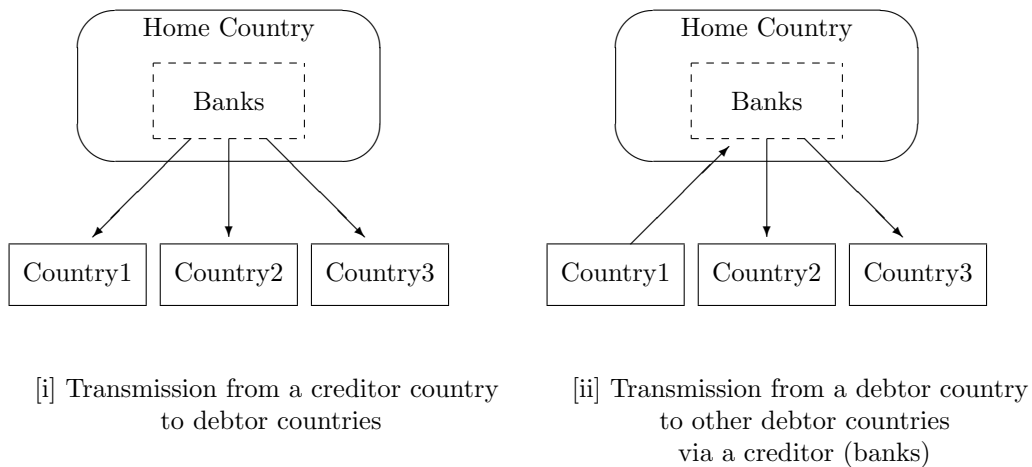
Home Country

Banks

Country1

Country2

Country3

[i] Transmission from a creditor country to debtor countries

Home Country

Banks

Country1

Country2

Country3

[ii] Transmission from a debtor country to other debtor countries via a creditor (banks)